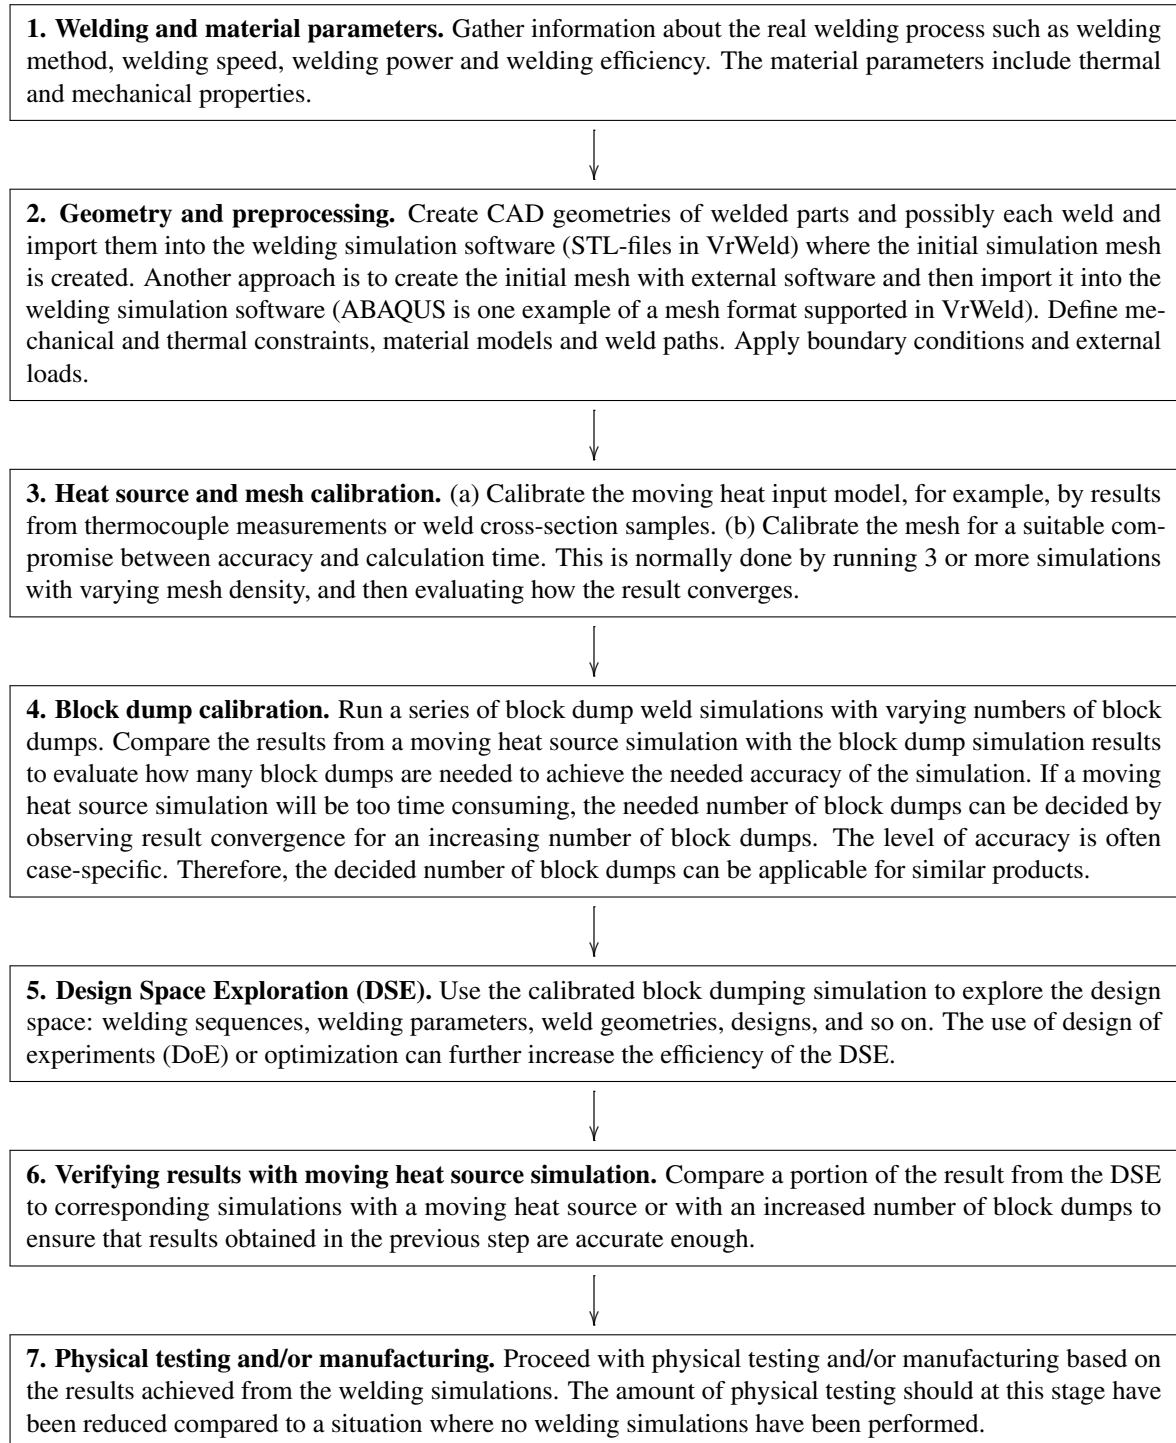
**1. Welding and material parameters.** Gather information about the real welding process such as welding method, welding speed, welding power and welding efficiency. The material parameters include thermal and mechanical properties.

**2. Geometry and preprocessing.** Create CAD geometries of welded parts and possibly each weld and import them into the welding simulation software (STL-files in VrWeld) where the initial simulation mesh is created. Another approach is to create the initial mesh with external software and then import it into the welding simulation software (ABAQUS is one example of a mesh format supported in VrWeld). Define mechanical and thermal constraints, material models and weld paths. Apply boundary conditions and external loads.

**3. Heat source and mesh calibration.** (a) Calibrate the moving heat input model, for example, by results from thermocouple measurements or weld cross-section samples. (b) Calibrate the mesh for a suitable compromise between accuracy and calculation time. This is normally done by running 3 or more simulations with varying mesh density, and then evaluating how the result converges.

**4. Block dump calibration.** Run a series of block dump weld simulations with varying numbers of block dumps. Compare the results from a moving heat source simulation with the block dump simulation results to evaluate how many block dumps are needed to achieve the needed accuracy of the simulation. If a moving heat source simulation will be too time consuming, the needed number of block dumps can be decided by observing result convergence for an increasing number of block dumps. The level of accuracy is often case-specific. Therefore, the decided number of block dumps can be applicable for similar products.

**5. Design Space Exploration (DSE).** Use the calibrated block dumping simulation to explore the design space: welding sequences, welding parameters, weld geometries, designs, and so on. The use of design of experiments (DoE) or optimization can further increase the efficiency of the DSE.

**6. Verifying results with moving heat source simulation.** Compare a portion of the result from the DSE to corresponding simulations with a moving heat source or with an increased number of block dumps to ensure that results obtained in the previous step are accurate enough.

**7. Physical testing and/or manufacturing.** Proceed with physical testing and/or manufacturing based on the results achieved from the welding simulations. The amount of physical testing should at this stage have been reduced compared to a situation where no welding simulations have been performed.